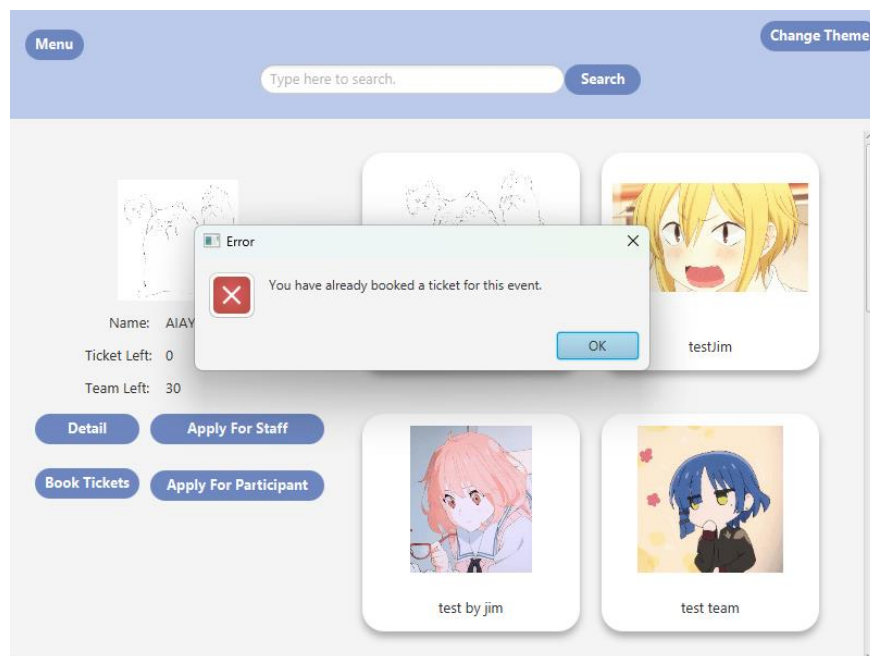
Menu

Change Theme

Type here to search.

Search

Name: AIAY

Ticket Left: 0

Team Left: 30

Detail

Apply For Staff

Book Tickets

Apply For Participant

Error

You have already booked a ticket for this event.

OK

testJim

test by jim

test team